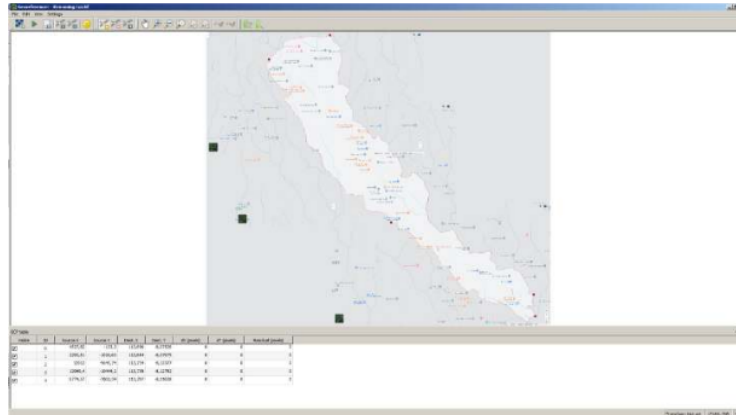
File Edit View Settings

GCP table

| Status | ID | Source X | Source Y | Dest. X | Dest. Y | dX (pixels) | dY (pixels) | Residual (pixels) |
|---|---|---|---|---|---|---|---|---|
| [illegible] | 0 | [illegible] | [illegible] | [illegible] | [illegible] | 0 | 0 | 0 |
| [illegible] | 1 | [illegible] | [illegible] | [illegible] | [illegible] | 0 | 0 | 0 |
| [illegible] | 2 | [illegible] | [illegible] | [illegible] | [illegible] | 0 | 0 | 0 |
| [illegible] | 3 | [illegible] | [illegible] | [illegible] | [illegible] | 0 | 0 | 0 |
| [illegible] | 4 | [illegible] | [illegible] | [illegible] | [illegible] | 0 | 0 | 0 |